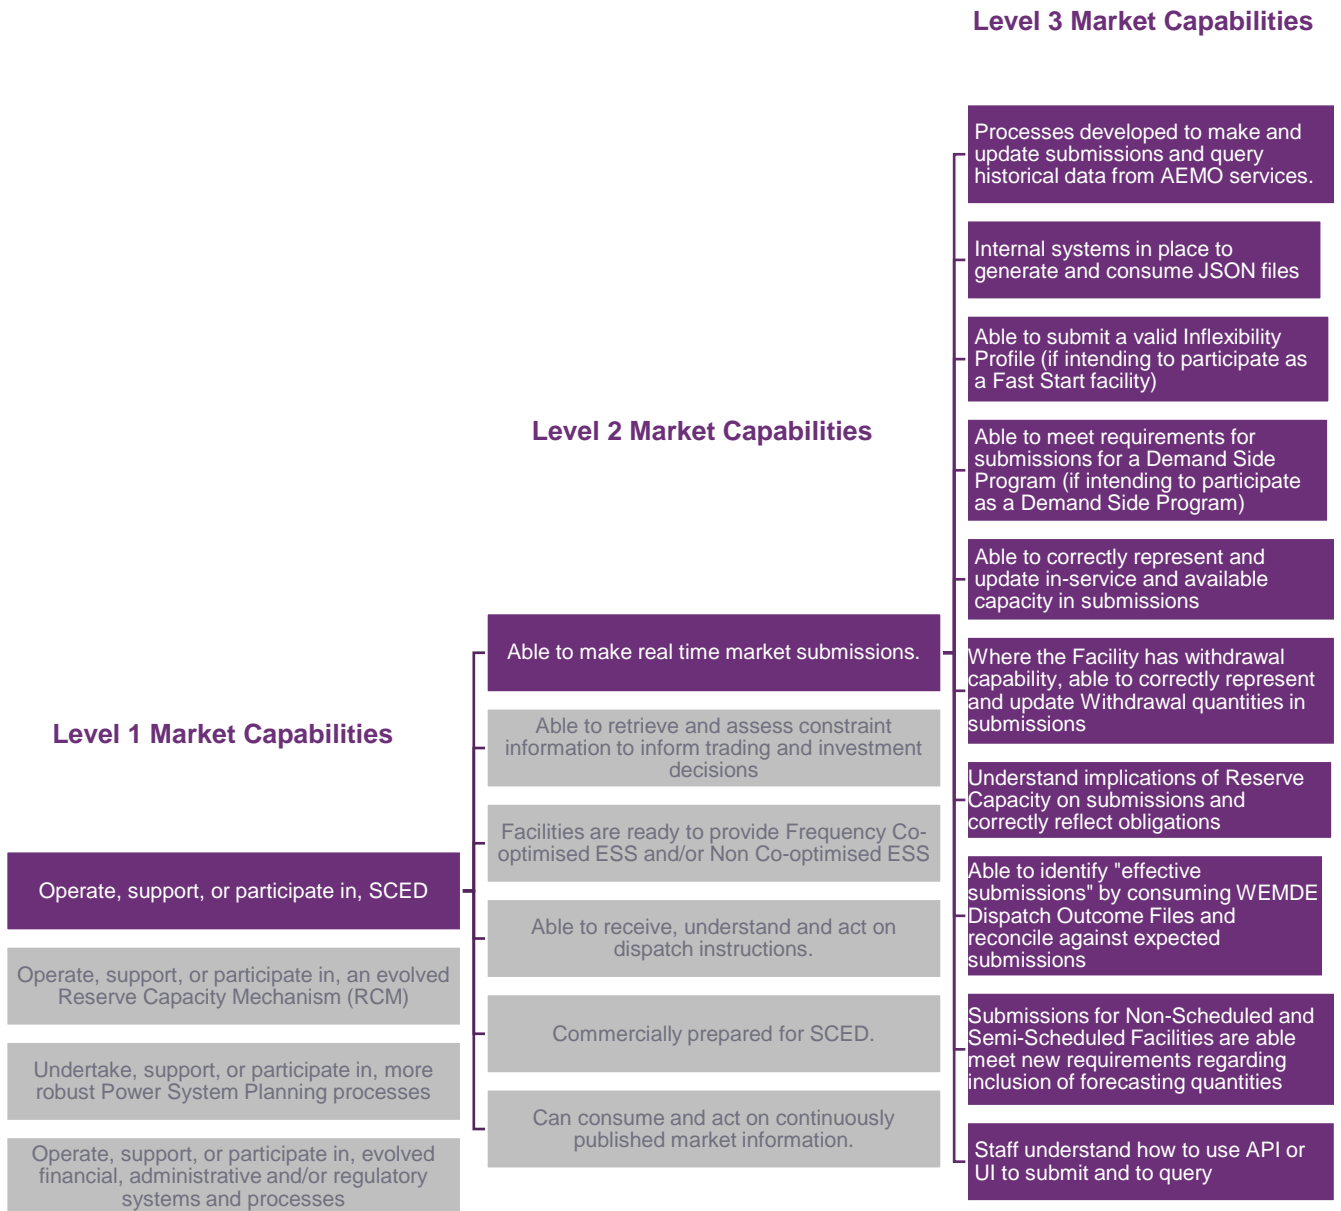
Level 1 Market Capabilities

Operate, support, or participate in, SCED

Operate, support, or participate in, an evolved Reserve Capacity Mechanism (RCM)

Undertake, support, or participate in, more robust Power System Planning processes

Operate, support, or participate in, evolved financial, administrative and/or regulatory systems and processes

Level 2 Market Capabilities

Able to make real time market submissions.

Able to retrieve and assess constraint information to inform trading and investment decisions

Facilities are ready to provide Frequency Co-optimised ESS and/or Non Co-optimised ESS

Able to receive, understand and act on dispatch instructions.

Commercially prepared for SCED.

Can consume and act on continuously published market information.

Level 3 Market Capabilities

Processes developed to make and update submissions and query historical data from AEMO services.

Internal systems in place to generate and consume JSON files

Able to submit a valid Inflexibility Profile (if intending to participate as a Fast Start facility)

Able to meet requirements for submissions for a Demand Side Program (if intending to participate as a Demand Side Program)

Able to correctly represent and update in-service and available capacity in submissions

Where the Facility has withdrawal capability, able to correctly represent and update Withdrawal quantities in submissions

Understand implications of Reserve Capacity on submissions and correctly reflect obligations

Able to identify "effective submissions" by consuming WEMDE Dispatch Outcome Files and reconcile against expected submissions

Submissions for Non-Scheduled and Semi-Scheduled Facilities are able meet new requirements regarding inclusion of forecasting quantities

Staff understand how to use API or UI to submit and to query